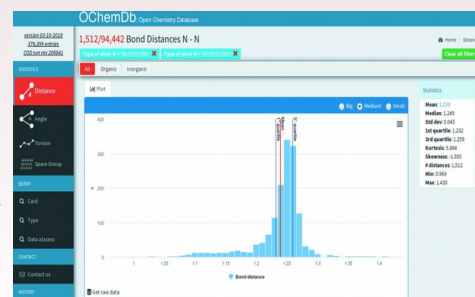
version 03-10-2016
376,399 entries
COD svn rev 206841

OChemDb Open Chemistry Database

1,512/94,442 Bond Distances N - N

Home Distan

Type of atom N = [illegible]
Type of atom N = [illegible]

Clear all filter

STATISTICS

Distance

Angle

Torsion

Space Group

QUERY

Card

Type

Data access

CONTACT

Contact us

HISTORY

All
Organic
Inorganic

Plot

Big
Medium
Small

600

400

200

0

1
1.05
1.1
1.15
1.2
1.25
1.3
1.35
1.4

Mean
Median
1st quartile
3rd quartile

Bond distance

Get raw data

Statistics

Mean: 1.239
Median: 1.249
Std dev: 0.043
1st quartile: 1.232
3rd quartile: 1.259
Kurtosis: 5.884
Skewness: -1.555
# distances: 1,512
Min: 0.969
Max: 1.430